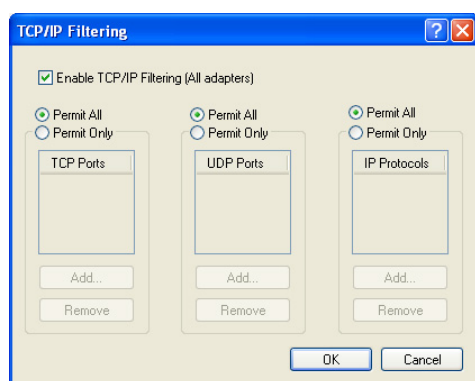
TCP/IP Filtering

Enable TCP/IP Filtering (All adapters)

Permit All
Permit Only
TCP Ports
Add...
Remove

Permit All
Permit Only
UDP Ports
Add...
Remove

Permit All
Permit Only
IP Protocols
Add...
Remove

OK
Cancel